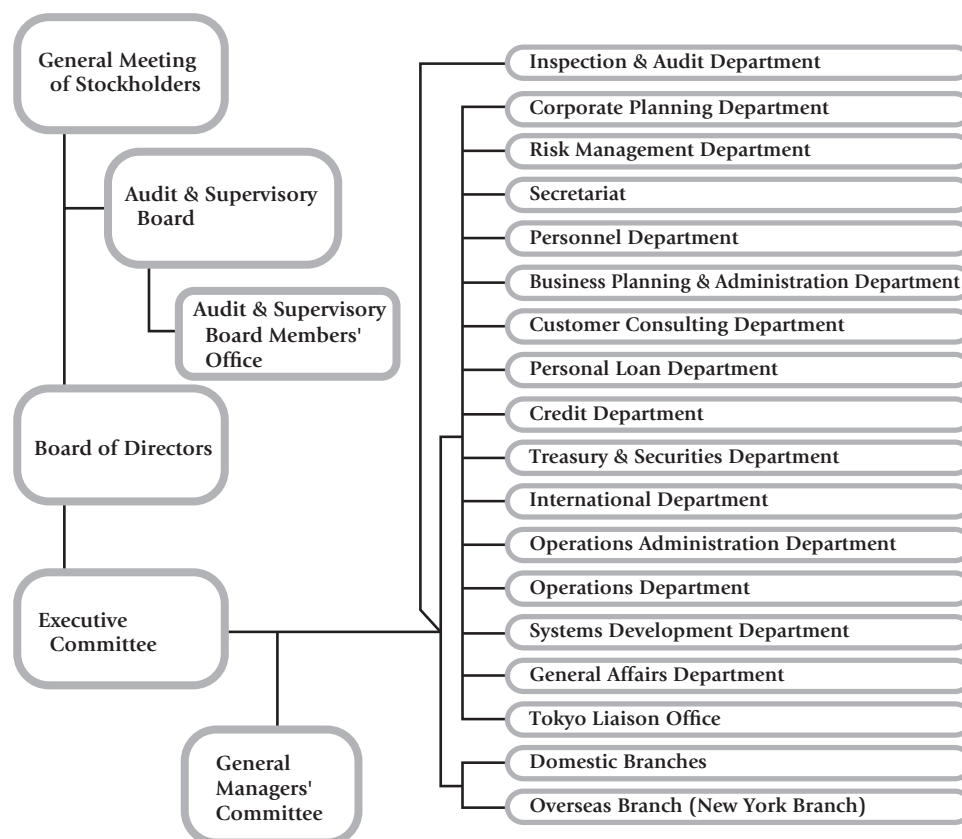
General Meeting of Stockholders

Audit & Supervisory Board

Audit & Supervisory Board Members' Office

Board of Directors

Executive Committee

General Managers' Committee

Inspection & Audit Department

Corporate Planning Department

Risk Management Department

Secretariat

Personnel Department

Business Planning & Administration Department

Customer Consulting Department

Personal Loan Department

Credit Department

Treasury & Securities Department

International Department

Operations Administration Department

Operations Department

Systems Development Department

General Affairs Department

Tokyo Liaison Office

Domestic Branches

Overseas Branch (New York Branch)